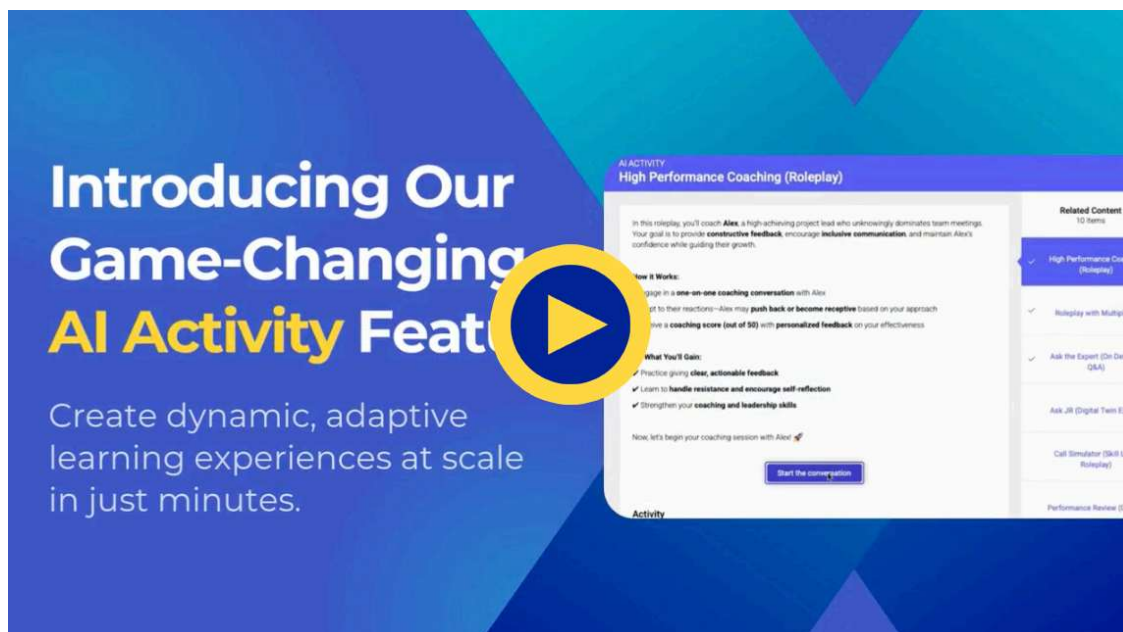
Introducing Our Game-Changing AI Activity Featu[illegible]

Create dynamic, adaptive learning experiences at scale in just minutes.

AI ACTIVITY
High Performance Coaching (Roleplay)

In this roleplay, you'll coach **Alex**, a high-achieving project lead who unknowingly dominates team meetings. Your goal is to provide **constructive feedback**, encourage **inclusive communication**, and maintain Alex's confidence while guiding their growth.

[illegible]ow It Works:
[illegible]gage in a **one-on-one coaching conversation** with Alex
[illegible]pt to their reactions—Alex may **push back or become receptive** based on your approach
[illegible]ive a **coaching score (out of 50)** with **personalized feedback** on your effectiveness

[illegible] What You'll Gain:
✔ Practice giving **clear, actionable feedback**
✔ Learn to **handle resistance and encourage self-reflection**
✔ Strengthen your **coaching and leadership skills**

Now, let's begin your coaching session with Alex! 🚀

Start the conversation

Activity

Related Content
10 items

High Performance Co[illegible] (Roleplay)

Roleplay with Multip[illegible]

Ask the Expert (On De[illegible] Q&A)

Ask JR (Digital Twin E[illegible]

Call Simulator (Skill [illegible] Roleplay)

Performance Review ([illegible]